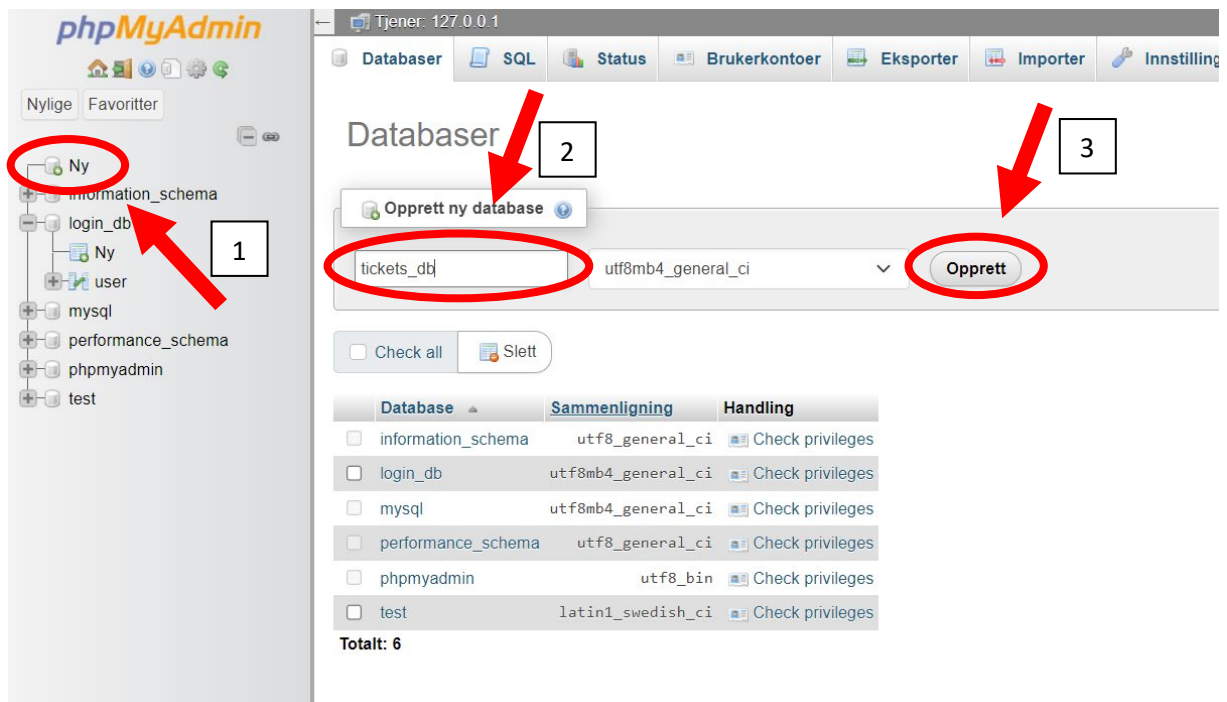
phpMyAdmin

Nylige Favoritter

Ny
information_schema
login_db
Ny
user
mysql
performance_schema
phpmyadmin
test

Tjener: 127.0.0.1

Databaser SQL Status Brukerkontoer Eksporter Importer Innstilling

Databaser

1

2

3

Opprett ny database

tickets_db

utf8mb4_general_ci

Opprett

Check all Slett

| | Database | Sammenligning | Handling |
|---|---|---|---|
| | information_schema | utf8_general_ci | Check privileges |
| | login_db | utf8mb4_general_ci | Check privileges |
| | mysql | utf8mb4_general_ci | Check privileges |
| | performance_schema | utf8_general_ci | Check privileges |
| | phpmyadmin | utf8_bin | Check privileges |
| | test | latin1_swedish_ci | Check privileges |

Totalt: 6